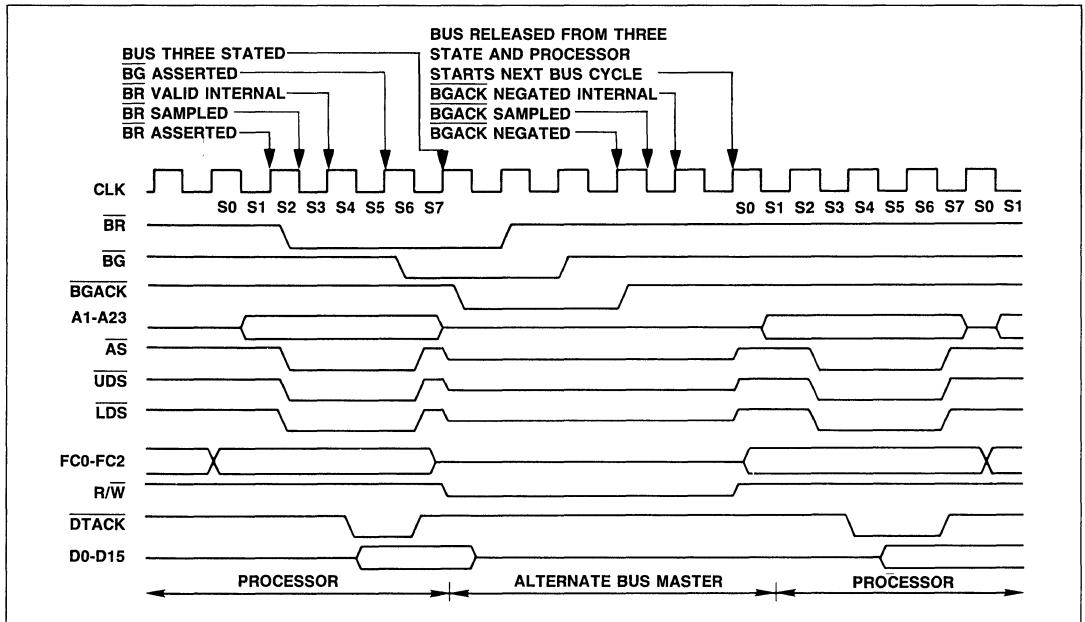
BUS THREE STATED
$\overline{BG}$ ASSERTED
$\overline{BR}$ VALID INTERNAL
$\overline{BR}$ SAMPLED
$\overline{BR}$ ASSERTED

BUS RELEASED FROM THREE STATE AND PROCESSOR STARTS NEXT BUS CYCLE
$\overline{BGACK}$ NEGATED INTERNAL
$\overline{BGACK}$ SAMPLED
$\overline{BGACK}$ NEGATED

CLK
S0 S1 S2 S3 S4 S5 S6 S7
S0 S1 S2 S3 S4 S5 S6 S7 S0 S1

$\overline{BR}$
$\overline{BG}$
$\overline{BGACK}$
A1-A23
$\overline{AS}$
$\overline{UDS}$
$\overline{LDS}$
FC0-FC2
R/$\overline{W}$
$\overline{DTACK}$
D0-D15

PROCESSOR
ALTERNATE BUS MASTER
PROCESSOR